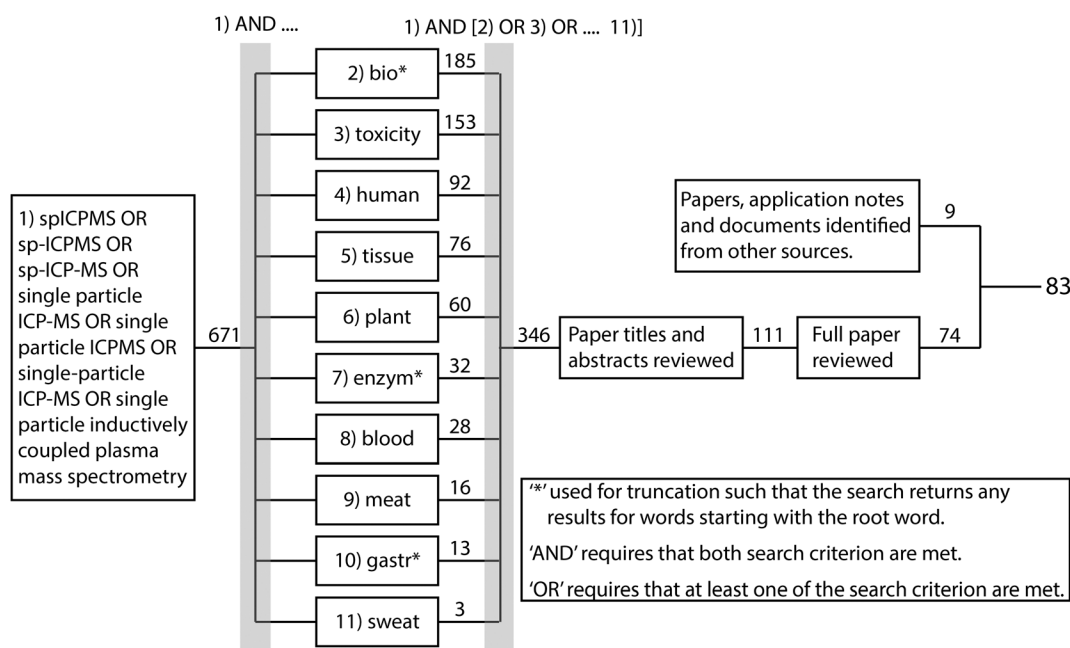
1) AND ....

1) AND [2) OR 3) OR .... 11)]

1) spICPMS OR sp-ICPMS OR sp-ICP-MS OR single particle ICP-MS OR single particle ICPMS OR single-particle ICP-MS OR single particle inductively coupled plasma mass spectrometry

671

2) bio*
185

3) toxicity
153

4) human
92

5) tissue
76

6) plant
60

7) enzym*
32

8) blood
28

9) meat
16

10) gastr*
13

11) sweat
3

346

Paper titles and abstracts reviewed

111

Full paper reviewed

74

Papers, application notes and documents identified from other sources.

9

83

'*' used for truncation such that the search returns any results for words starting with the root word.

'AND' requires that both search criterion are met.

'OR' requires that at least one of the search criterion are met.